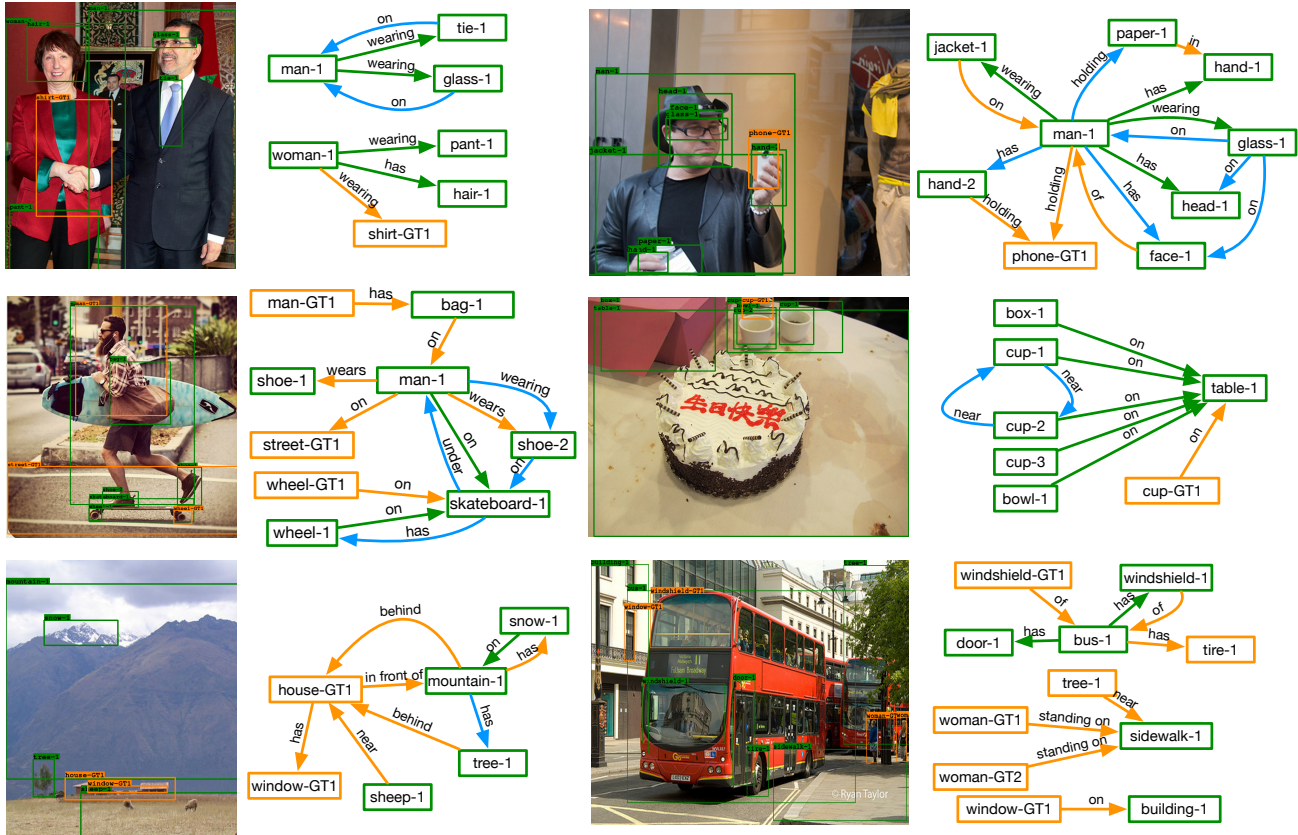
man-1
wearing
tie-1
on
wearing
glass-1
on
woman-1
wearing
pant-1
has
hair-1
wearing
shirt-GT1

jacket-1
wearing
on
paper-1
in
hand-1
holding
has
wearing
man-1
on
glass-1
has
has
on
hand-2
holding
holding
of
has
head-1
on
phone-GT1
face-1

man-GT1
has
bag-1
on
shoe-1
wears
man-1
wearing
on
wears
street-GT1
on
under
shoe-2
on
wheel-GT1
on
skateboard-1
wheel-1
on
has

box-1
on
cup-1
on
near
table-1
near
cup-2
on
on
cup-3
on
bowl-1
on
cup-GT1

behind
snow-1
on
has
house-GT1
in front of
mountain-1
behind
has
has
near
tree-1
window-GT1
sheep-1

windshield-GT1
windshield-1
of
has
of
door-1
has
bus-1
has
tire-1
tree-1
near
woman-GT1
standing on
sidewalk-1
standing on
woman-GT2
window-GT1
on
building-1

© Ryan Taylor